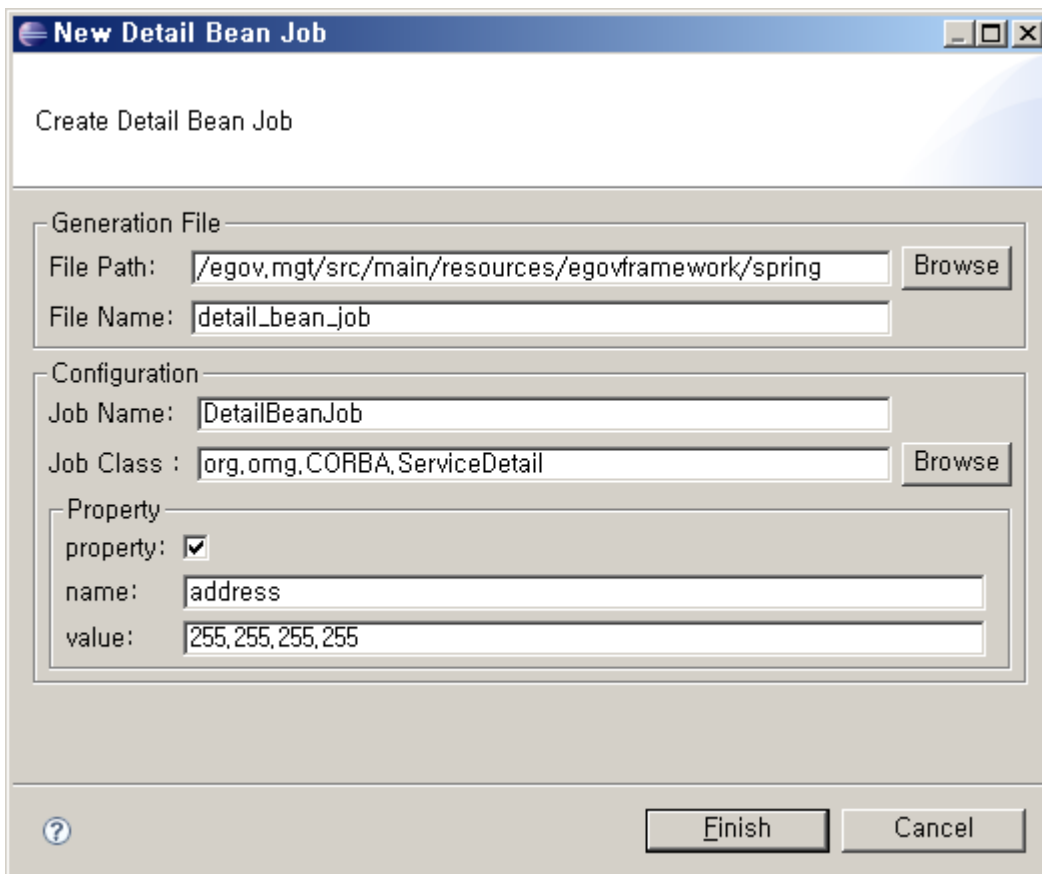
New Detail Bean Job

Create Detail Bean Job

Generation File
File Path: /egov.mgt/src/main/resources/egovframework/spring Browse
File Name: detail_bean_job

Configuration
Job Name: DetailBeanJob
Job Class : org.omg.CORBA.ServiceDetail Browse

Property
property: ☑
name: address
value: 255.255.255.255

Finish Cancel